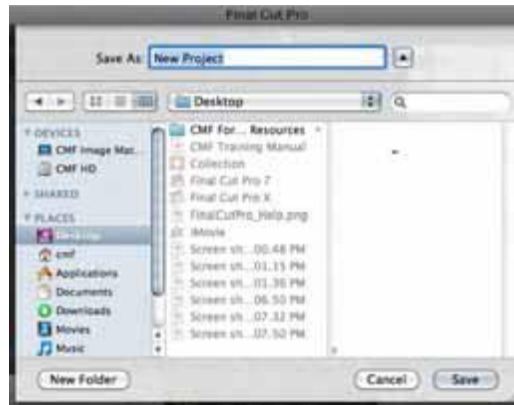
Final Cut Pro

Save As: New Project

Desktop

DEVICES
CMF Image Mac...
CMF HD
SHARED
PLACES
Desktop
cmf
Applications
Documents
Downloads
Movies
Music

CMF For... Resources
CMF Training Manual
Collection
Final Cut Pro 7
Final Cut Pro X
FinalCutPro_Help.png
iMovie
Screen sh....00.48 PM
Screen sh....01.15 PM
Screen sh....01.36 PM
Screen sh....06.50 PM
Screen sh....07.32 PM
Screen sh....07.50 PM

New Folder
Cancel
Save